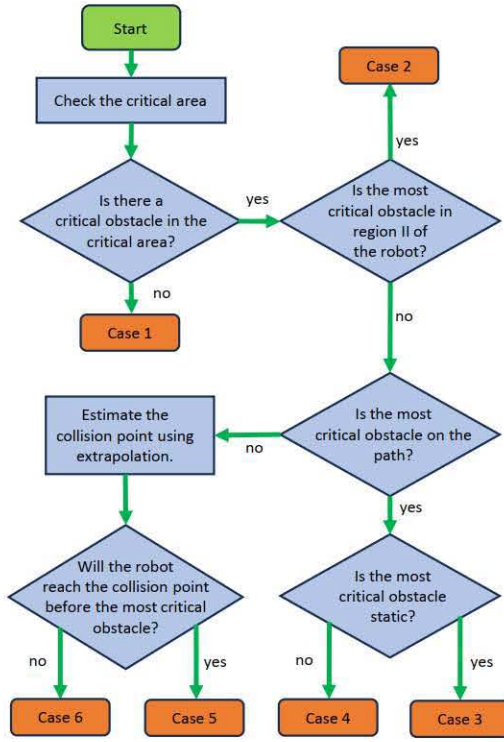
Start

Check the critical area

Is there a critical obstacle in the critical area?

yes

no

Case 1

Is the most critical obstacle in region II of the robot?

yes

Case 2

no

Is the most critical obstacle on the path?

no

Estimate the collision point using extrapolation.

Will the robot reach the collision point before the most critical obstacle?

no

Case 6

yes

Case 5

yes

Is the most critical obstacle static?

no

Case 4

yes

Case 3